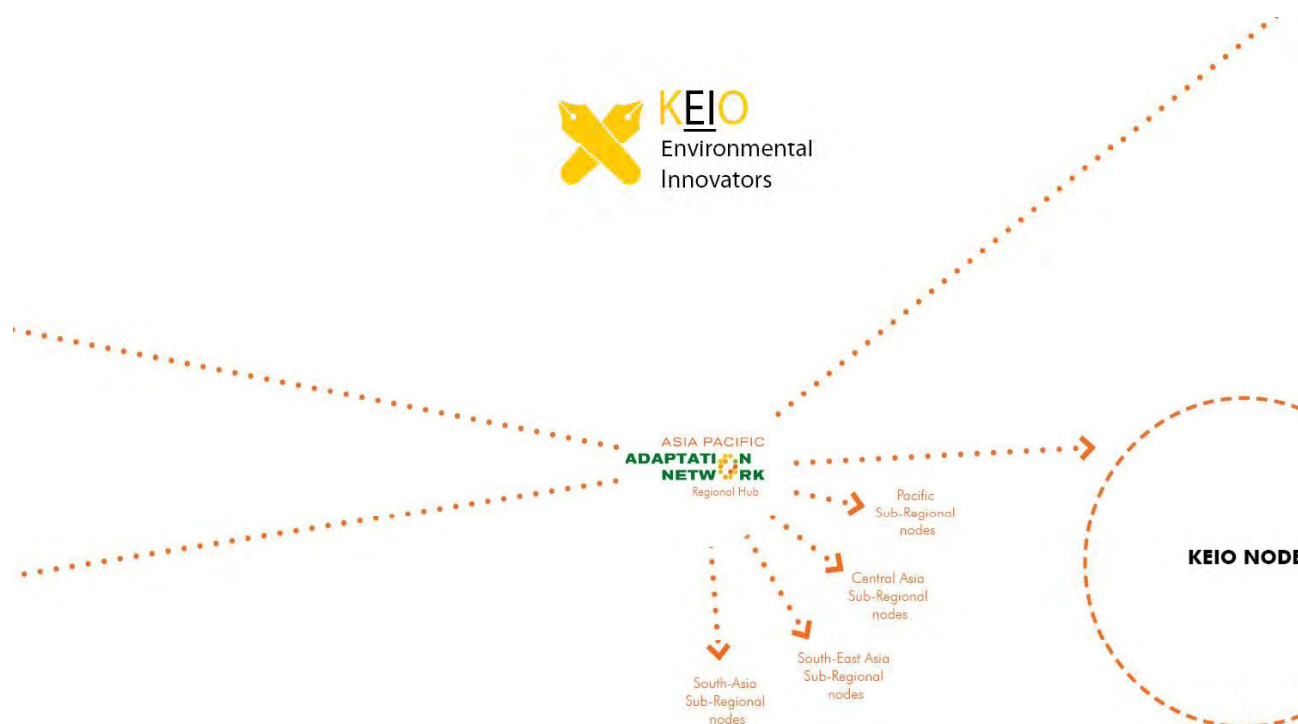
KEIO
Environmental
Innovators

ASIA PACIFIC
ADAPTATION
NETWORK
Regional Hub

Pacific
Sub-Regional
nodes

Central Asia
Sub-Regional
nodes

South-East Asia
Sub-Regional
nodes

South-Asia
Sub-Regional
nodes

KEIO NODE